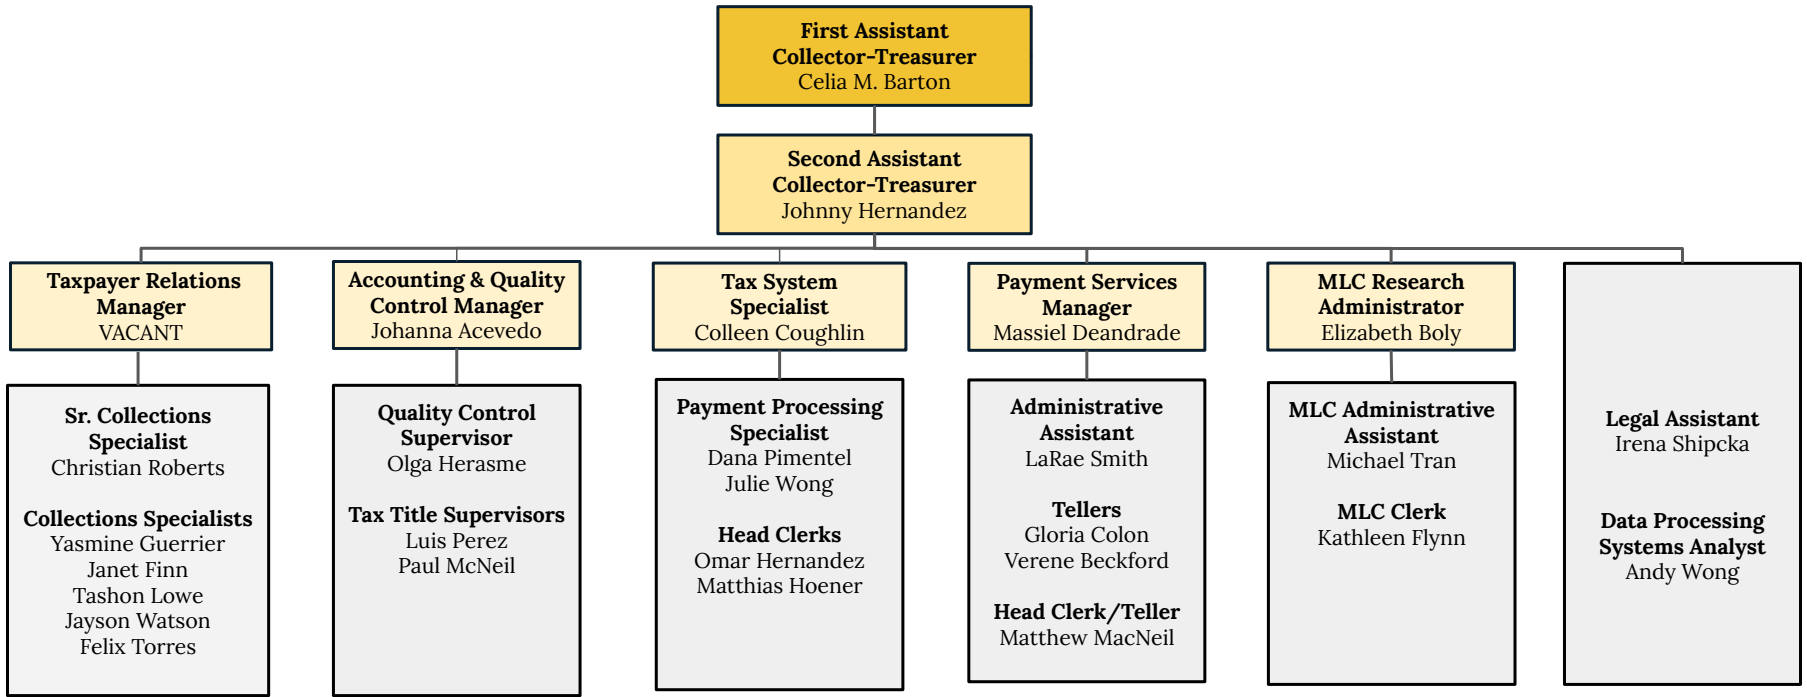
First Assistant Collector-Treasurer
Celia M. Barton

Second Assistant Collector-Treasurer
Johnny Hernandez

Taxpayer Relations Manager
VACANT

Sr. Collections Specialist
Christian Roberts

Collections Specialists
Yasmine Guerrier
Janet Finn
Tashon Lowe
Jayson Watson
Felix Torres

Accounting & Quality Control Manager
Johanna Acevedo

Quality Control Supervisor
Olga Herasme

Tax Title Supervisors
Luis Perez
Paul McNeil

Tax System Specialist
Colleen Coughlin

Payment Processing Specialist
Dana Pimentel
Julie Wong

Head Clerks
Omar Hernandez
Matthias Hoener

Payment Services Manager
Massiel Deandrade

Administrative Assistant
LaRae Smith

Tellers
Gloria Colon
Verene Beckford

Head Clerk/Teller
Matthew MacNeil

MLC Research Administrator
Elizabeth Boly

MLC Administrative Assistant
Michael Tran

MLC Clerk
Kathleen Flynn

Legal Assistant
Irena Shipcka

Data Processing Systems Analyst
Andy Wong